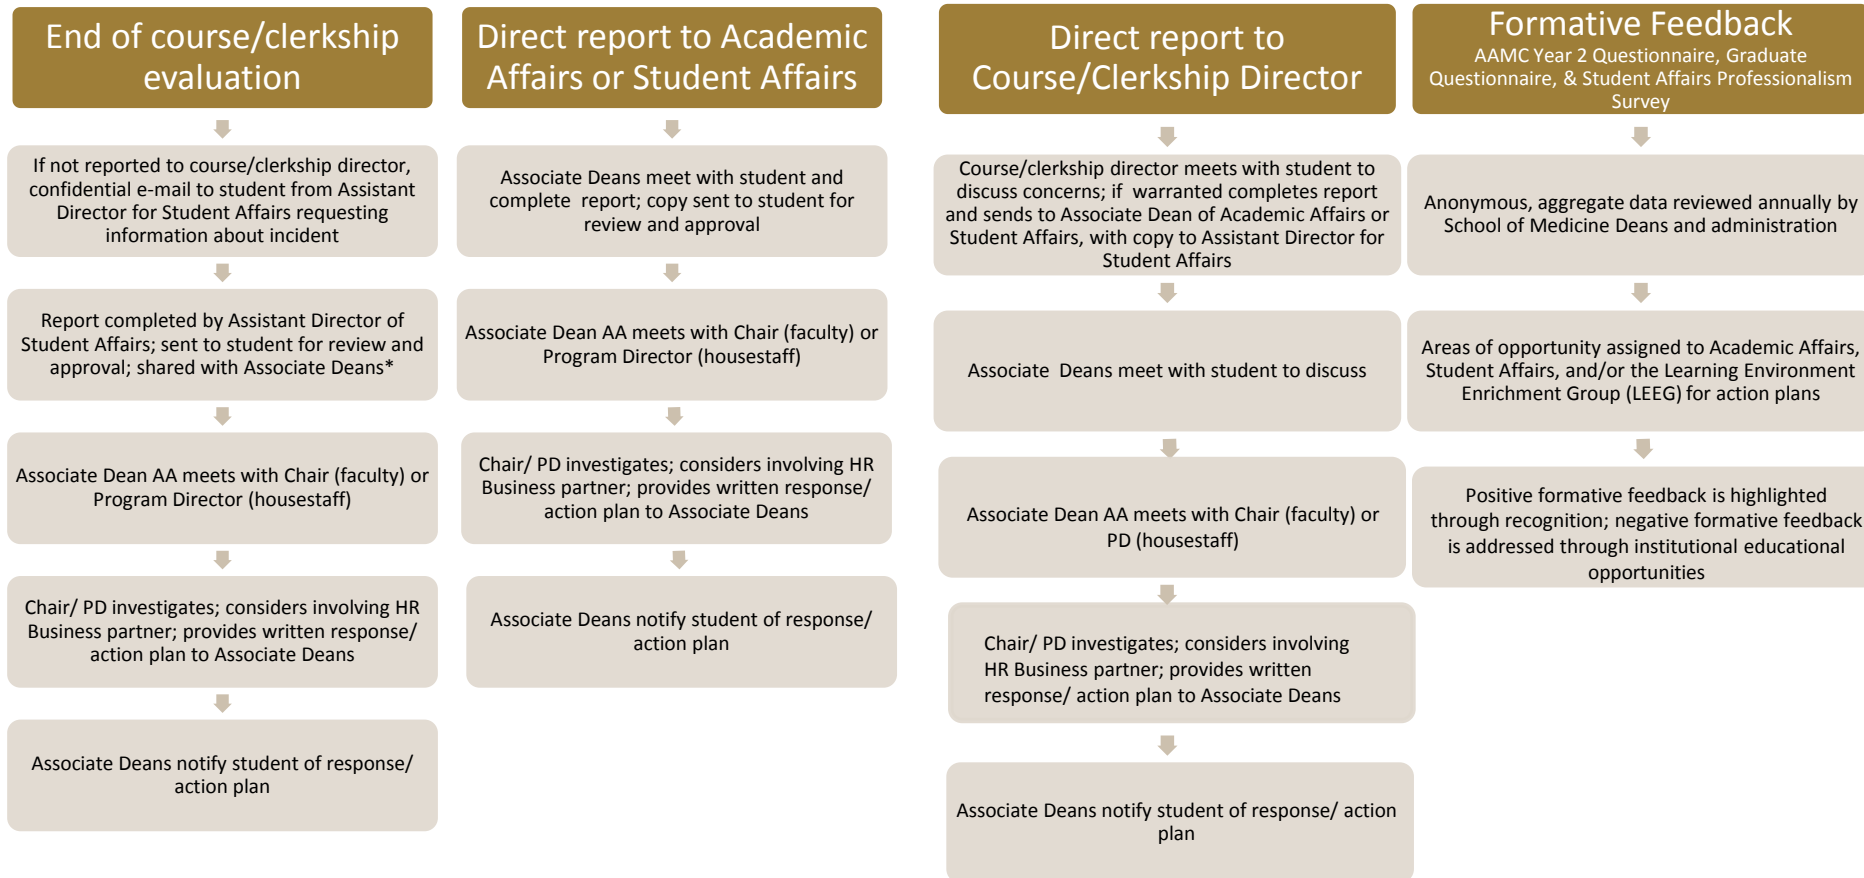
End of course/clerkship evaluation

If not reported to course/clerkship director, confidential e-mail to student from Assistant Director for Student Affairs requesting information about incident

Report completed by Assistant Director of Student Affairs; sent to student for review and approval; shared with Associate Deans*

Associate Dean AA meets with Chair (faculty) or Program Director (housestaff)

Chair/ PD investigates; considers involving HR Business partner; provides written response/ action plan to Associate Deans

Associate Deans notify student of response/ action plan

Direct report to Academic Affairs or Student Affairs

Associate Deans meet with student and complete report; copy sent to student for review and approval

Associate Dean AA meets with Chair (faculty) or Program Director (housestaff)

Chair/ PD investigates; considers involving HR Business partner; provides written response/ action plan to Associate Deans

Associate Deans notify student of response/ action plan

Direct report to Course/Clerkship Director

Course/clerkship director meets with student to discuss concerns; if warranted completes report and sends to Associate Dean of Academic Affairs or Student Affairs, with copy to Assistant Director for Student Affairs

Associate Deans meet with student to discuss

Associate Dean AA meets with Chair (faculty) or PD (housestaff)

Chair/ PD investigates; considers involving HR Business partner; provides written response/ action plan to Associate Deans

Associate Deans notify student of response/ action plan

Formative Feedback
AAMC Year 2 Questionnaire, Graduate Questionnaire, & Student Affairs Professionalism Survey

Anonymous, aggregate data reviewed annually by School of Medicine Deans and administration

Areas of opportunity assigned to Academic Affairs, Student Affairs, and/or the Learning Environment Enrichment Group (LEEG) for action plans

Positive formative feedback is highlighted through recognition; negative formative feedback is addressed through institutional educational opportunities